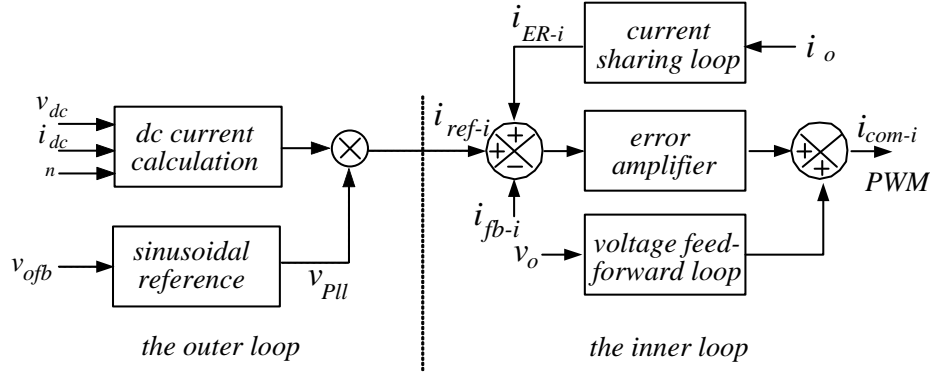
$v_{dc}$
$i_{dc}$
$n$
dc current calculation
$v_{ofb}$
sinusoidal reference
$v_{Pll}$
the outer loop

$i_{ER-i}$
current sharing loop
$i_{o}$
$i_{ref-i}$
+
+
−
error amplifier
+
+
$i_{com-i}$
PWM
$i_{fb-i}$
$v_o$
voltage feed-forward loop
the inner loop